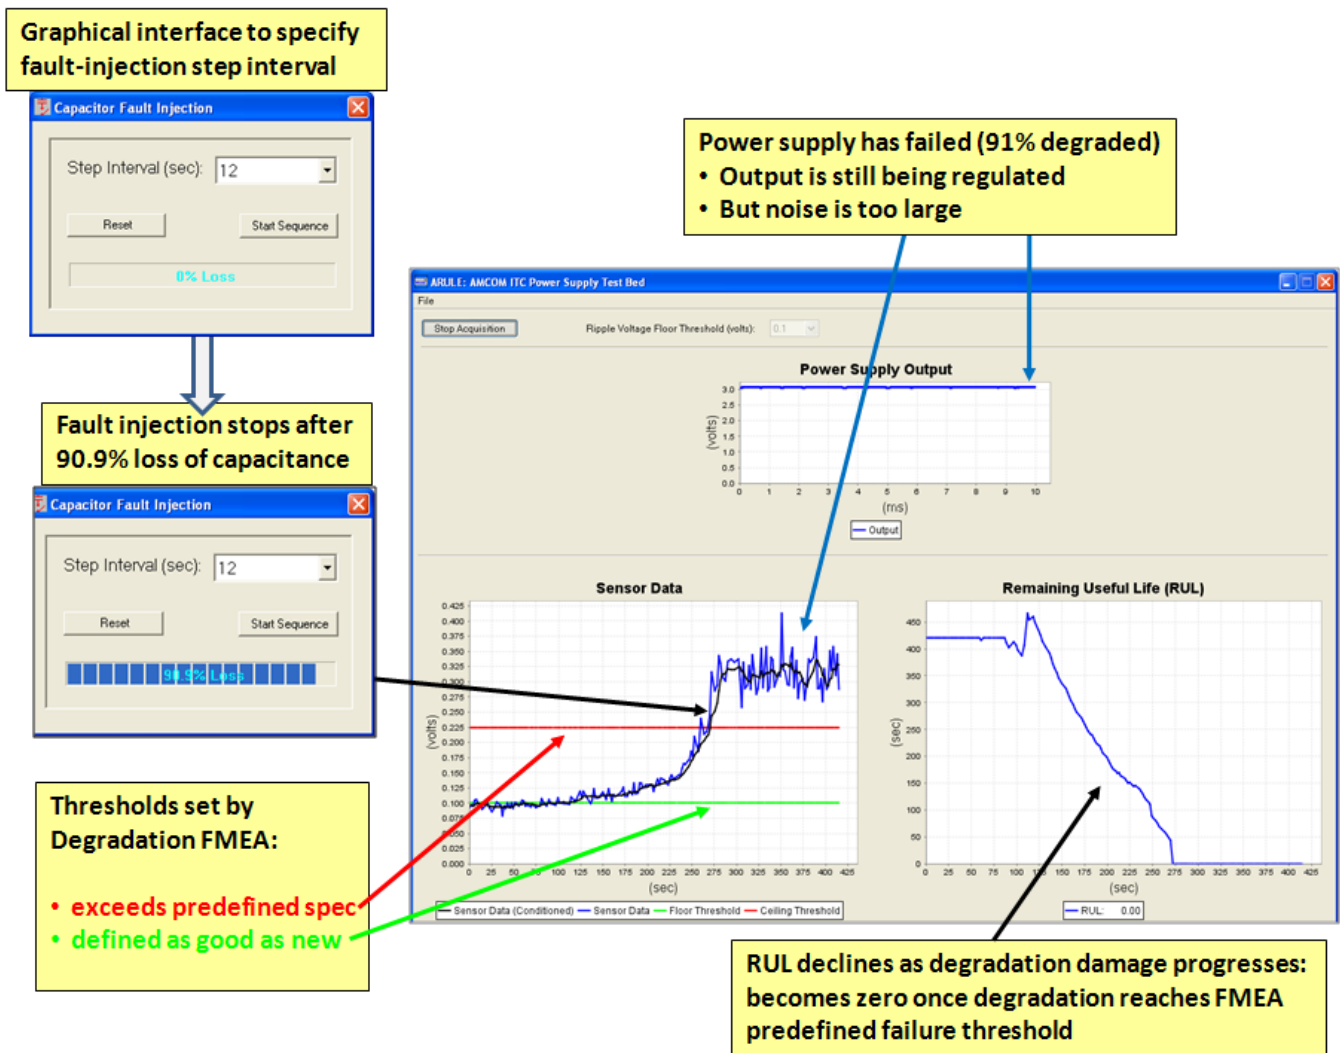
Graphical interface to specify fault-injection step interval

Capacitor Fault Injection

Step Interval (sec): 12

Reset

Start Sequence

0% Loss

Fault injection stops after 90.9% loss of capacitance

Capacitor Fault Injection

Step Interval (sec): 12

Reset

Start Sequence

90.9% Loss

Thresholds set by Degradation FMEA:

• exceeds predefined spec
• defined as good as new

Power supply has failed (91% degraded)
• Output is still being regulated
• But noise is too large

ARULE: AMCOM ITC Power Supply Test Bed

File

Stop Acquisition

Ripple Voltage Floor Threshold (volts): 0.1

Power Supply Output

(volts)

3.0 2.5 2.0 1.5 1.0 0.5 0.0

0 1 2 3 4 5 6 7 8 9 10

(ms)

Output

Sensor Data

(volts)

0.425 0.400 0.375 0.350 0.325 0.300 0.275 0.250 0.225 0.200 0.175 0.150 0.125 0.100 0.075 0.050 0.025 0.000

0 25 50 75 100 125 150 175 200 225 250 275 300 325 350 375 400 425

(sec)

Sensor Data (Conditioned) Sensor Data Floor Threshold Ceiling Threshold

Remaining Useful Life (RUL)

(sec)

450 400 350 300 250 200 150 100 50 0

0 25 50 75 100 125 150 175 200 225 250 275 300 325 350 375 400 425

(sec)

RUL: 0.00

RUL declines as degradation damage progresses: becomes zero once degradation reaches FMEA predefined failure threshold